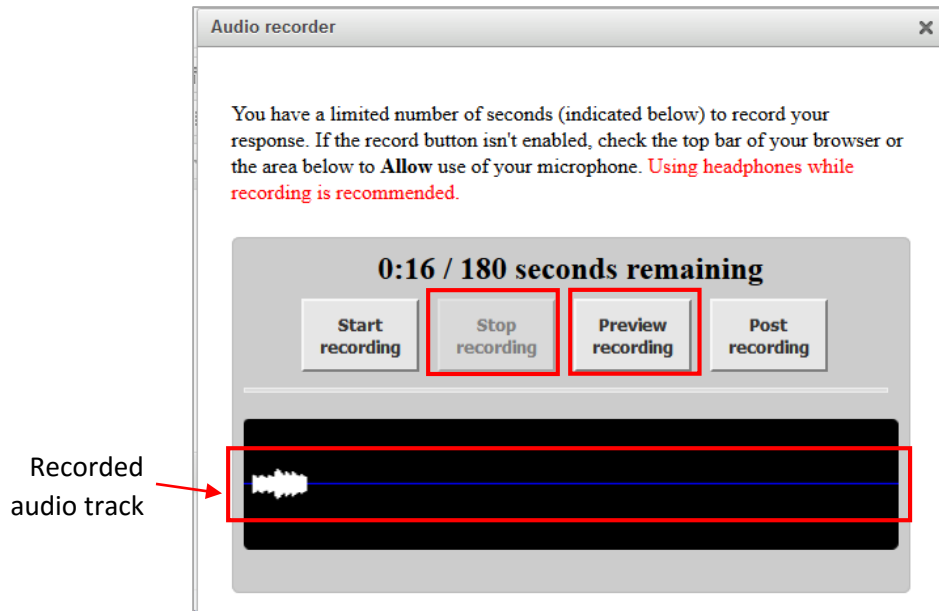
Audio recorder

×

You have a limited number of seconds (indicated below) to record your response. If the record button isn't enabled, check the top bar of your browser or the area below to **Allow** use of your microphone. Using headphones while recording is recommended.

0:16 / 180 seconds remaining

Start recording

Stop recording

Preview recording

Post recording

Recorded audio track